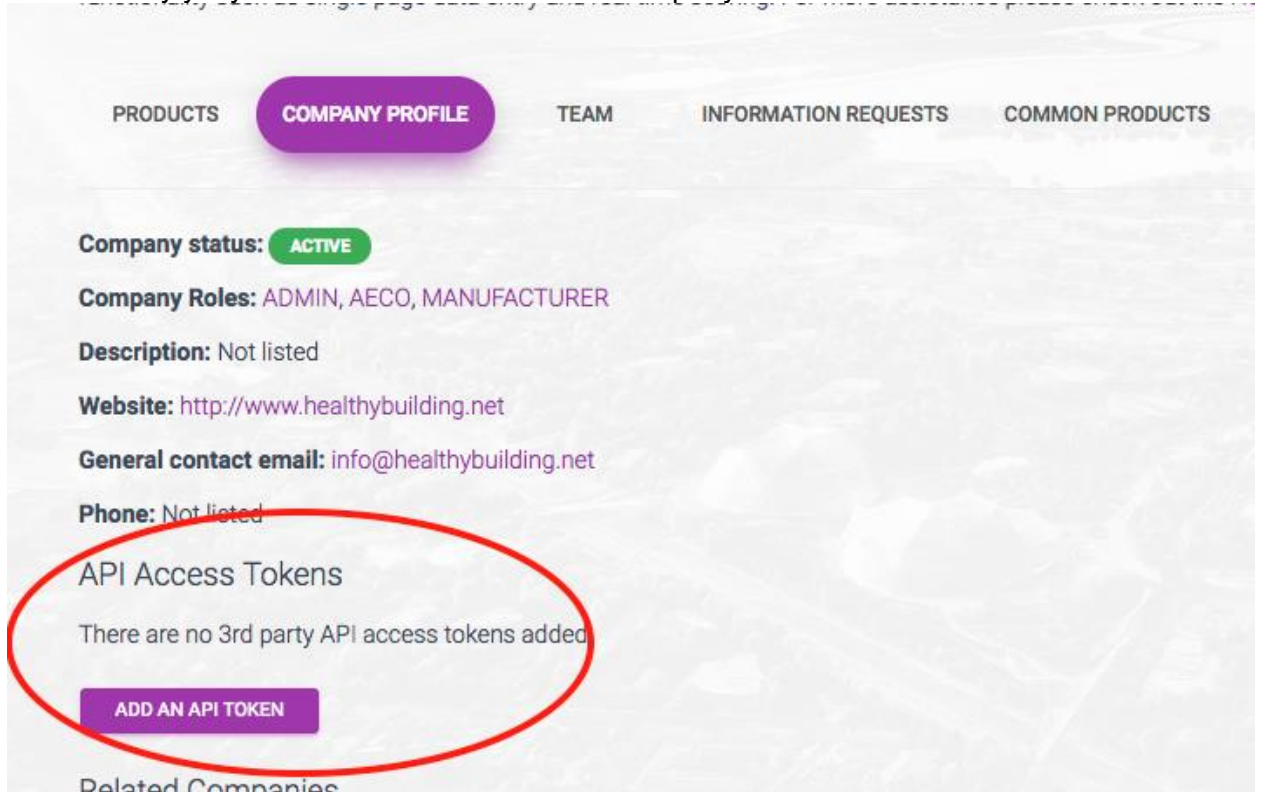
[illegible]

PRODUCTS COMPANY PROFILE TEAM INFORMATION REQUESTS COMMON PRODUCTS

Company status: ACTIVE

Company Roles: ADMIN, AECO, MANUFACTURER

Description: Not listed

Website: http://www.healthybuilding.net

General contact email: info@healthybuilding.net

Phone: Not listed

API Access Tokens

There are no 3rd party API access tokens added

ADD AN API TOKEN

Related Companies